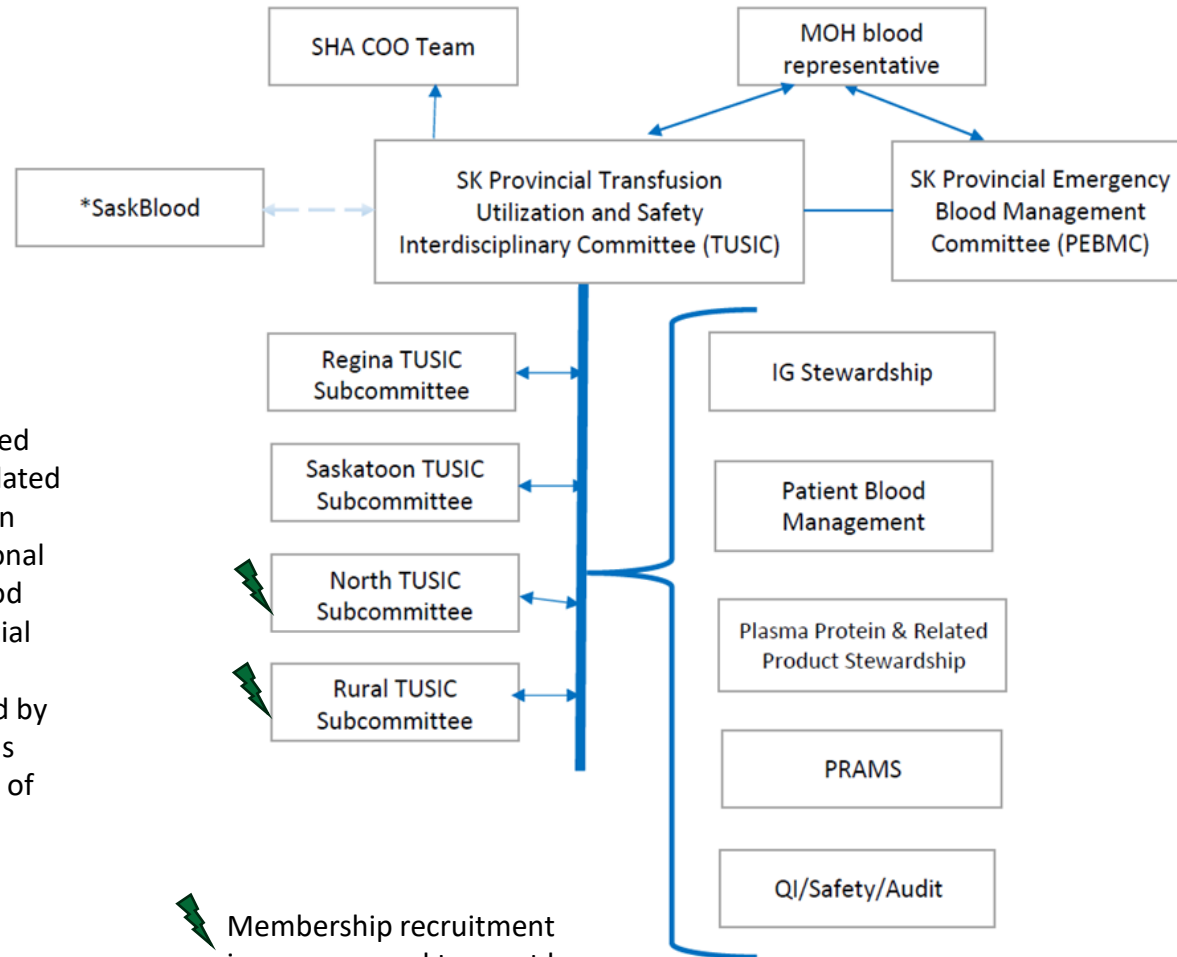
SHA COO Team

MOH blood representative

*SaskBlood

SK Provincial Transfusion Utilization and Safety Interdisciplinary Committee (TUSIC)

SK Provincial Emergency Blood Management Committee (PEBMC)

ed
lated
n
onal
od
ial

d by
s
of

Regina TUSIC Subcommittee

Saskatoon TUSIC Subcommittee

North TUSIC Subcommittee

Rural TUSIC Subcommittee

IG Stewardship

Patient Blood Management

Plasma Protein & Related Product Stewardship

PRAMS

QI/Safety/Audit

Membership recruitment
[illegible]